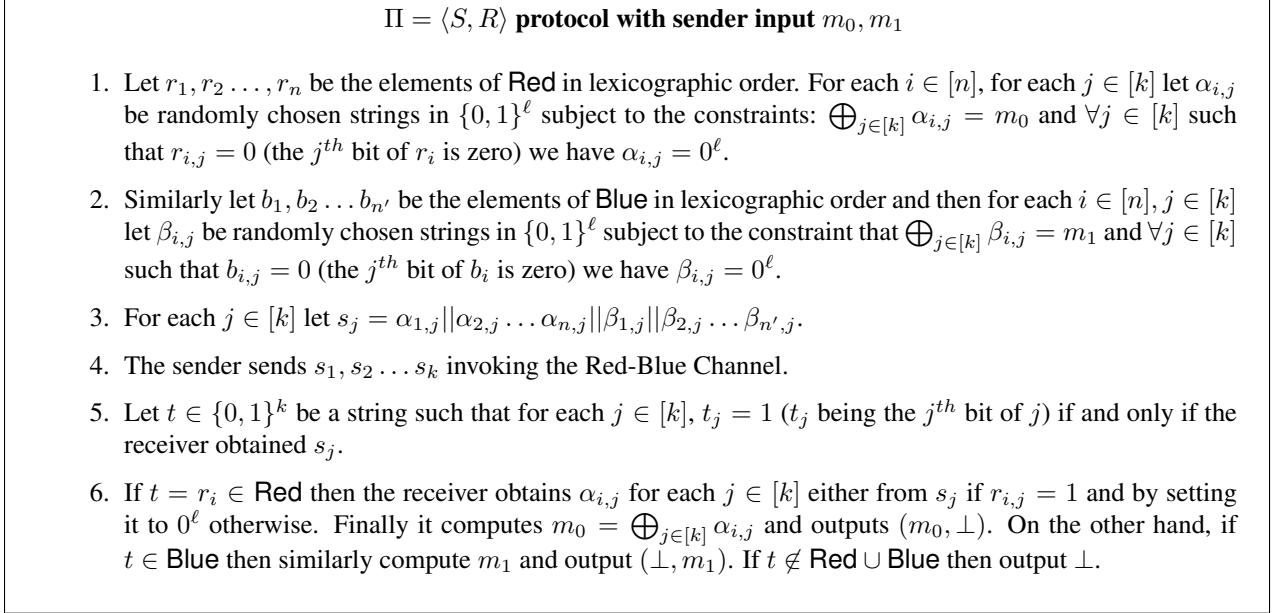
$\Pi = \langle S, R\rangle$ **protocol with sender input** $m_0, m_1$

1. Let $r_1, r_2 \ldots, r_n$ be the elements of Red in lexicographic order. For each $i \in [n]$, for each $j \in [k]$ let $\alpha_{i,j}$ be randomly chosen strings in $\{0,1\}^\ell$ subject to the constraints: $\bigoplus_{j\in[k]} \alpha_{i,j} = m_0$ and $\forall j \in [k]$ such that $r_{i,j} = 0$ (the $j^{th}$ bit of $r_i$ is zero) we have $\alpha_{i,j} = 0^\ell$.

2. Similarly let $b_1, b_2 \ldots b_{n'}$ be the elements of Blue in lexicographic order and then for each $i \in [n], j \in [k]$ let $\beta_{i,j}$ be randomly chosen strings in $\{0,1\}^\ell$ subject to the constraint that $\bigoplus_{j\in[k]} \beta_{i,j} = m_1$ and $\forall j \in [k]$ such that $b_{i,j} = 0$ (the $j^{th}$ bit of $b_i$ is zero) we have $\beta_{i,j} = 0^\ell$.

3. For each $j \in [k]$ let $s_j = \alpha_{1,j}||\alpha_{2,j} \ldots \alpha_{n,j}||\beta_{1,j}||\beta_{2,j} \ldots \beta_{n',j}$.

4. The sender sends $s_1, s_2 \ldots s_k$ invoking the Red-Blue Channel.

5. Let $t \in \{0,1\}^k$ be a string such that for each $j \in [k]$, $t_j = 1$ ($t_j$ being the $j^{th}$ bit of $j$) if and only if the receiver obtained $s_j$.

6. If $t = r_i \in$ Red then the receiver obtains $\alpha_{i,j}$ for each $j \in [k]$ either from $s_j$ if $r_{i,j} = 1$ and by setting it to $0^\ell$ otherwise. Finally it computes $m_0 = \bigoplus_{j\in[k]} \alpha_{i,j}$ and outputs $(m_0, \perp)$. On the other hand, if $t \in$ Blue then similarly compute $m_1$ and output $(\perp, m_1)$. If $t \notin$ Red $\cup$ Blue then output $\perp$.